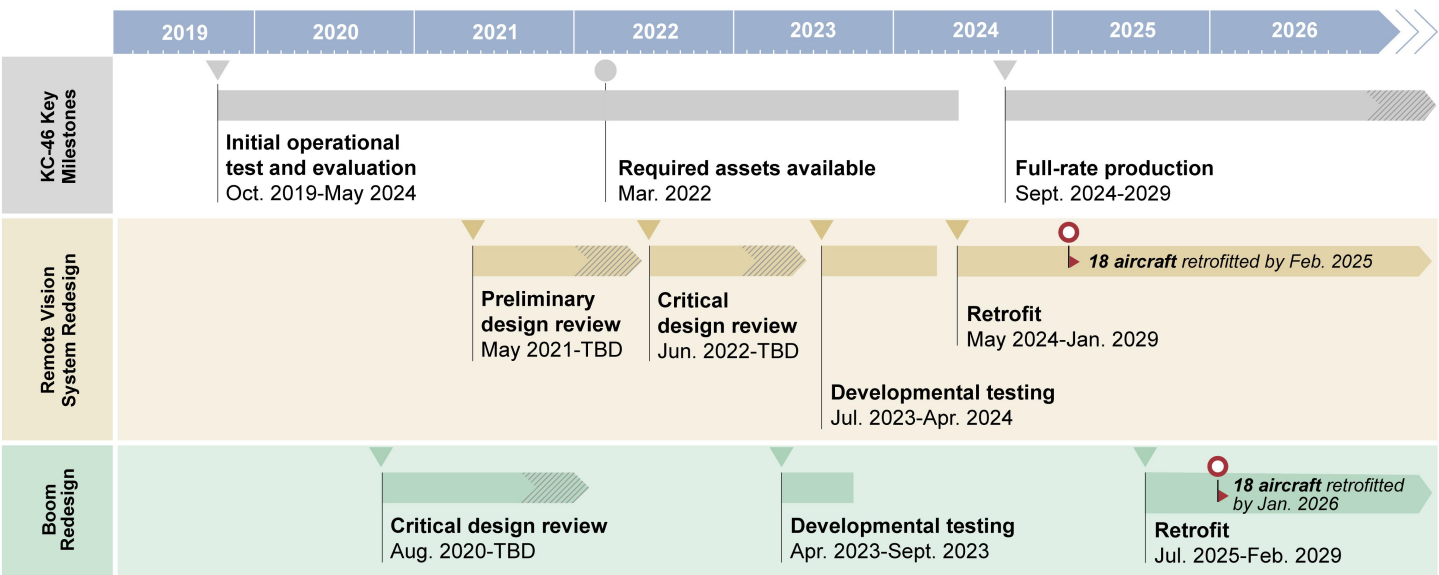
2019 2020 2021 2022 2023 2024 2025 2026

KC-46 Key Milestones

Initial operational test and evaluation
Oct. 2019-May 2024

Required assets available
Mar. 2022

Full-rate production
Sept. 2024-2029

Remote Vision System Redesign

18 aircraft retrofitted by Feb. 2025

Preliminary design review
May 2021-TBD

Critical design review
Jun. 2022-TBD

Retrofit
May 2024-Jan. 2029

Developmental testing
Jul. 2023-Apr. 2024

Boom Redesign

18 aircraft retrofitted by Jan. 2026

Critical design review
Aug. 2020-TBD

Developmental testing
Apr. 2023-Sept. 2023

Retrofit
Jul. 2025-Feb. 2029